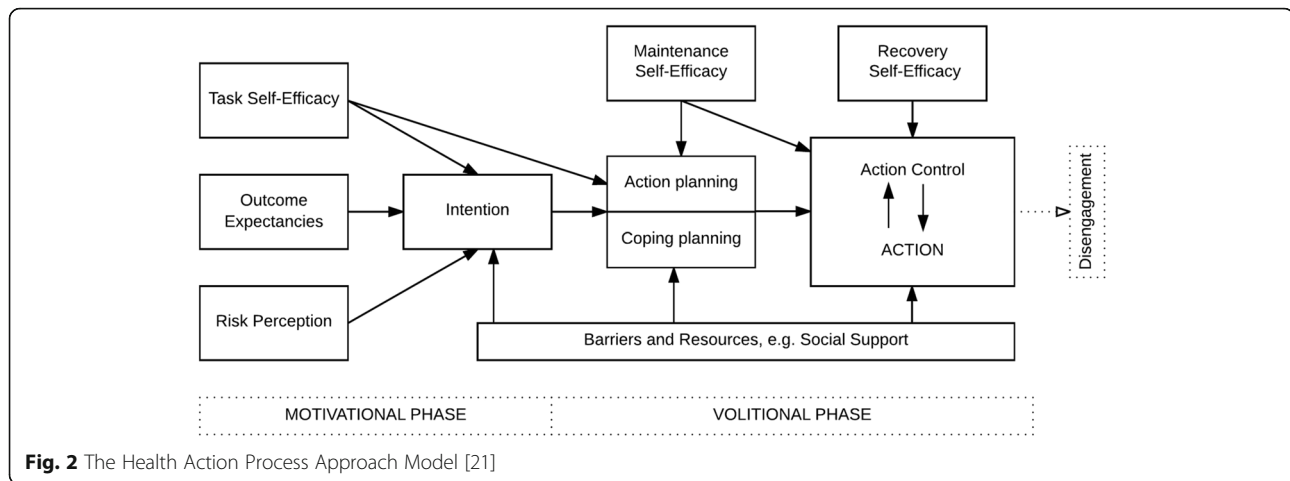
Maintenance Self-Efficacy

Recovery Self-Efficacy

Task Self-Efficacy

Outcome Expectancies

Intention

Action planning

Coping planning

Action Control

ACTION

Disengagement

Risk Perception

Barriers and Resources, e.g. Social Support

MOTIVATIONAL PHASE

VOLITIONAL PHASE

**Fig. 2** The Health Action Process Approach Model [21]